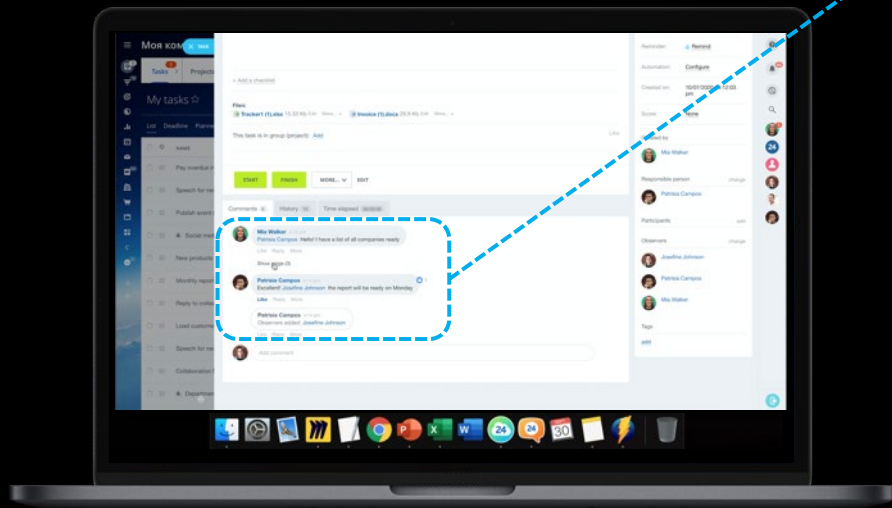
Моя ком

Tasks

Project

My tasks

List Deadline Planner

Pay mandue h

Speech for ne

Publish event

Social me

New products

Monthly repo

Reply to colle

Load custom

Speech for ne

Collaboration

Department

+ Add a checklist

Files:

Tracker1 (1).xlsx

Invoice (1).docx

This task is in group (project): Add

START

FINISH

MORE...

EDIT

Comments

History

Time elapsed

Mia Walker

Patricia Campos Hello! I have a list of all companies ready

Like Reply More

Show more (3)

Patricia Campos

Excellent! Josefine Johnson the report will be ready on Monday.

Like Reply More

Patricia Campos

Observers added: Josefine Johnson

Like Reply More

Add comment

Reminder

Remind

Automation

Configure

Created on

10/01/2020 12:03 pm

Score

None

Created by

Mia Walker

Responsible person

change

Patricia Campos

Participants

add

Observers

change

Josefine Johnson

Patricia Campos

Mia Walker

Tags

add

24

24

30